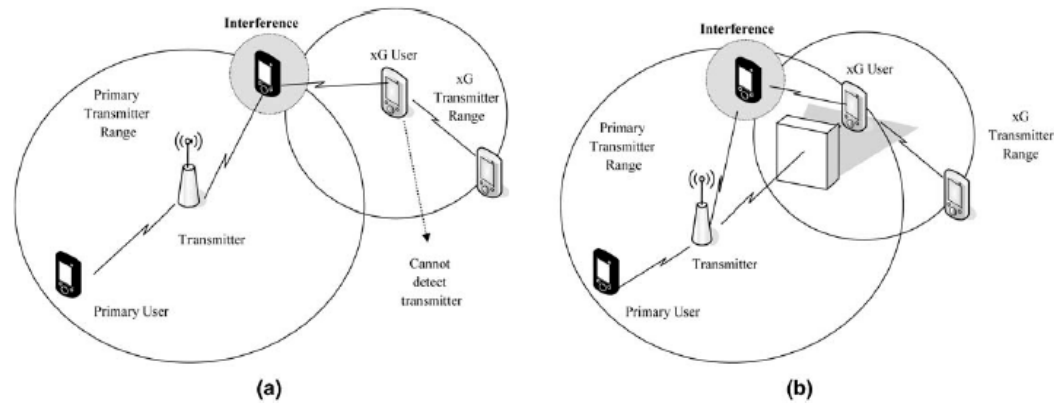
Interference

xG User

xG Transmitter Range

Primary Transmitter Range

Transmitter

Cannot detect transmitter

Primary User

(a)

Interference

xG User

xG Transmitter Range

Primary Transmitter Range

Transmitter

Primary User

(b)